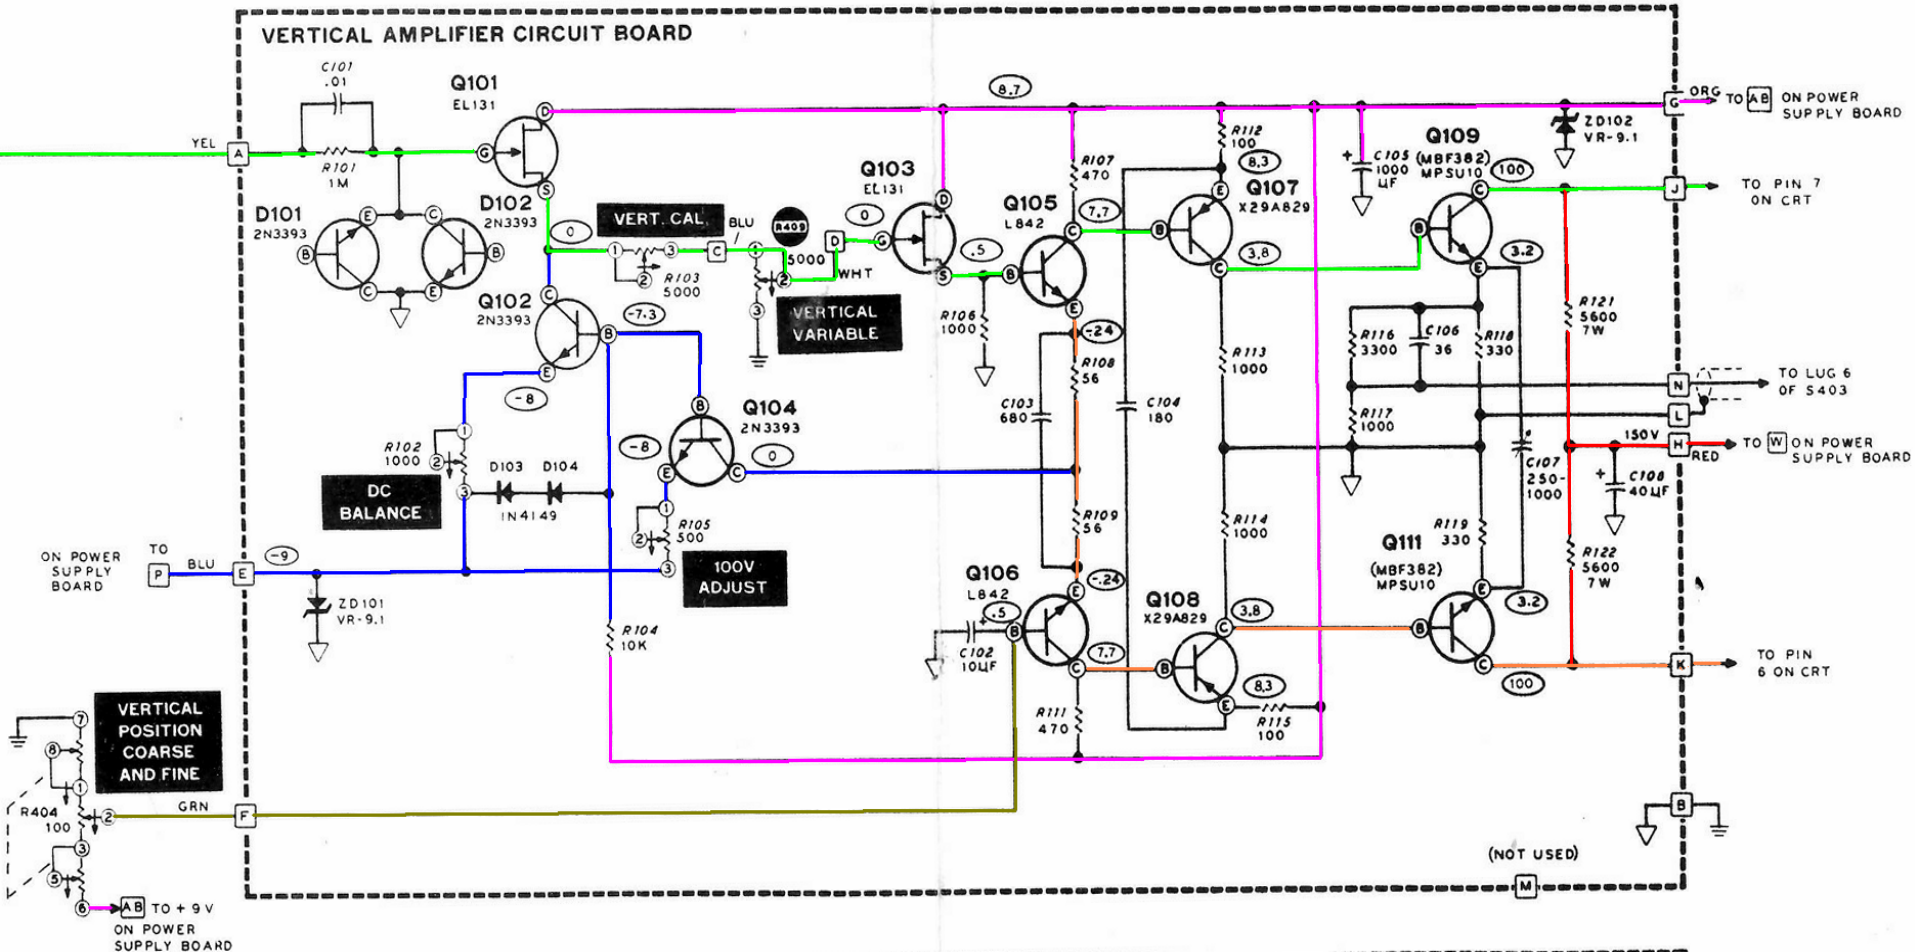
VERTICAL AMPLIFIER CIRCUIT BOARD

C101 .01
R101 1M
YEL A
Q101 EL131
D S G
D101 2N3393
D102 2N3393
E C B
VERT. CAL.
BLU
R409
5000
WHT
C D
R103 5000
1 2 3
VERTICAL VARIABLE
Q102 2N3393
-7.3
-8
R102 1000
DC BALANCE
D103 D104 IN4149
Q104 2N3393
-8
0
R105 500
100V ADJUST
ON POWER SUPPLY BOARD
TO P BLU E
-9
ZD101 VR-9.1
R104 10K
VERTICAL POSITION COARSE AND FINE
R404 100
GRN F
AB TO +9V ON POWER SUPPLY BOARD
7 8 1 2 3 5 6
8.7
Q103 EL131
0
.5
R106 1000
Q105 L842
7.7
-24
R107 470
R108 56
C103 680
C104 180
R109 56
-.24
Q106 L842
.5
C102 10µF
7.7
R111 470
R112 100
8.3
Q107 X29A829
3.8
R113 1000
R114 1000
Q108 X29A829
3.8
8.3
R115 100
C105 1000 µF
Q109 (MBF382) MPSU10
100
3.2
ZD102 VR-9.1
R116 3300
C106 36
R118 330
R117 1000
C107 250-1000
R121 5600 7W
C108 40µF
150V
R119 330
Q111 (MBF382) MPSU10
3.2
R122 5600 7W
100
G ORG TO AB ON POWER SUPPLY BOARD
J TO PIN 7 ON CRT
N TO LUG 6 OF S403
L
H RED TO W ON POWER SUPPLY BOARD
K TO PIN 6 ON CRT
B
(NOT USED)
M